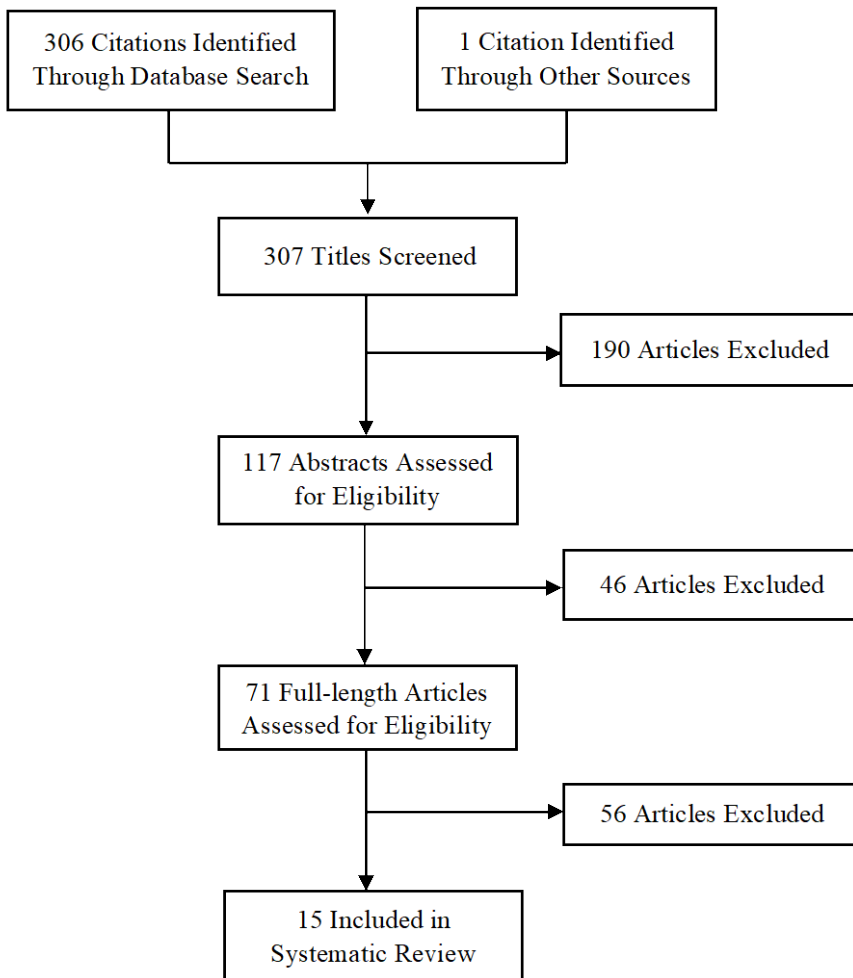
306 Citations Identified Through Database Search

1 Citation Identified Through Other Sources

307 Titles Screened

190 Articles Excluded

117 Abstracts Assessed for Eligibility

46 Articles Excluded

71 Full-length Articles Assessed for Eligibility

56 Articles Excluded

15 Included in Systematic Review